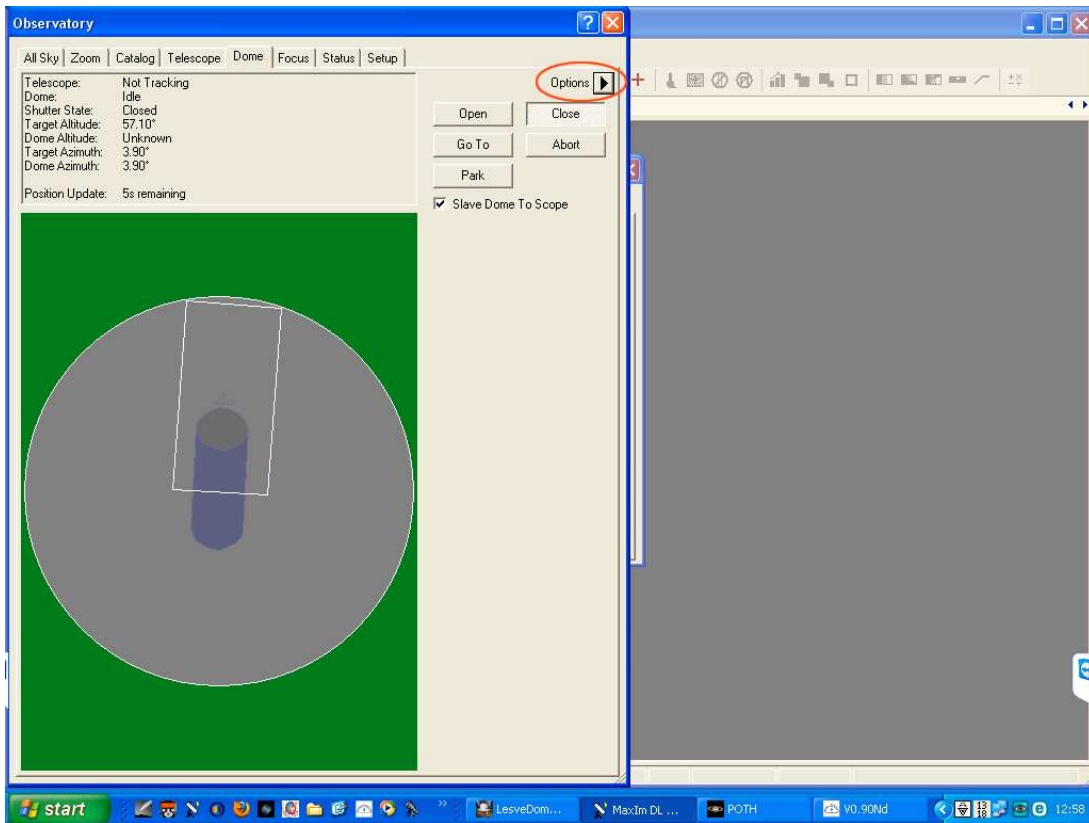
Observatory

All Sky | Zoom | Catalog | Telescope | Dome | Focus | Status | Setup

| | |
|---|---|
| Telescope: | Not Tracking |
| Dome: | Idle |
| Shutter State: | Closed |
| Target Altitude: | 57.10° |
| Dome Altitude: | Unknown |
| Target Azimuth: | 3.90° |
| Dome Azimuth: | 3.90° |
| Position Update: | 5s remaining |

Options

Open
Close
Go To
Abort
Park

Slave Dome To Scope

start

LesveDom...
MaxIm DL ...
POTH
V0.90Nd
12:58